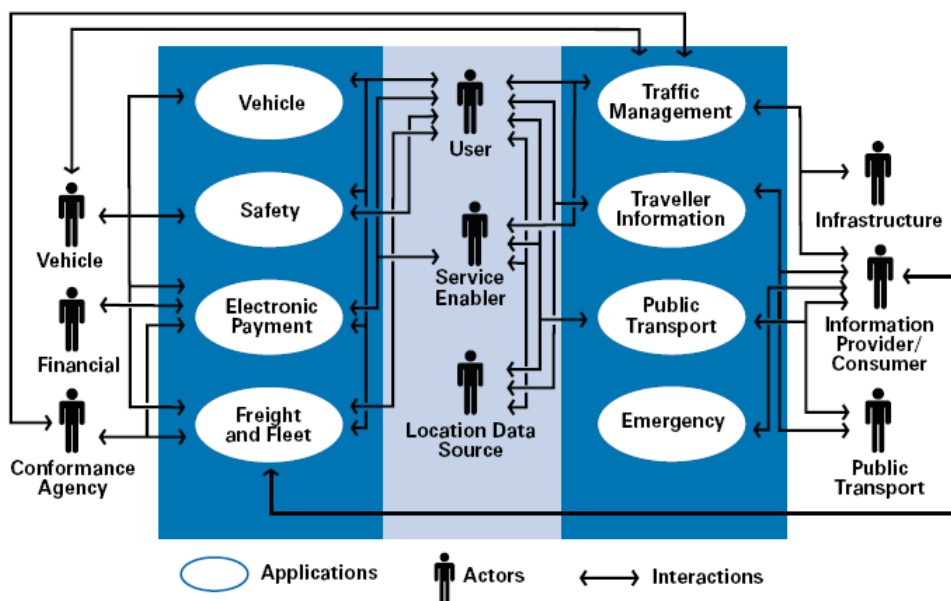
Vehicle
Safety
Electronic Payment
Freight and Fleet
User
Service Enabler
Location Data Source
Traffic Management
Traveller Information
Public Transport
Emergency
Vehicle
Financial
Conformance Agency
Infrastructure
Information Provider/ Consumer
Public Transport
Applications
Actors
Interactions